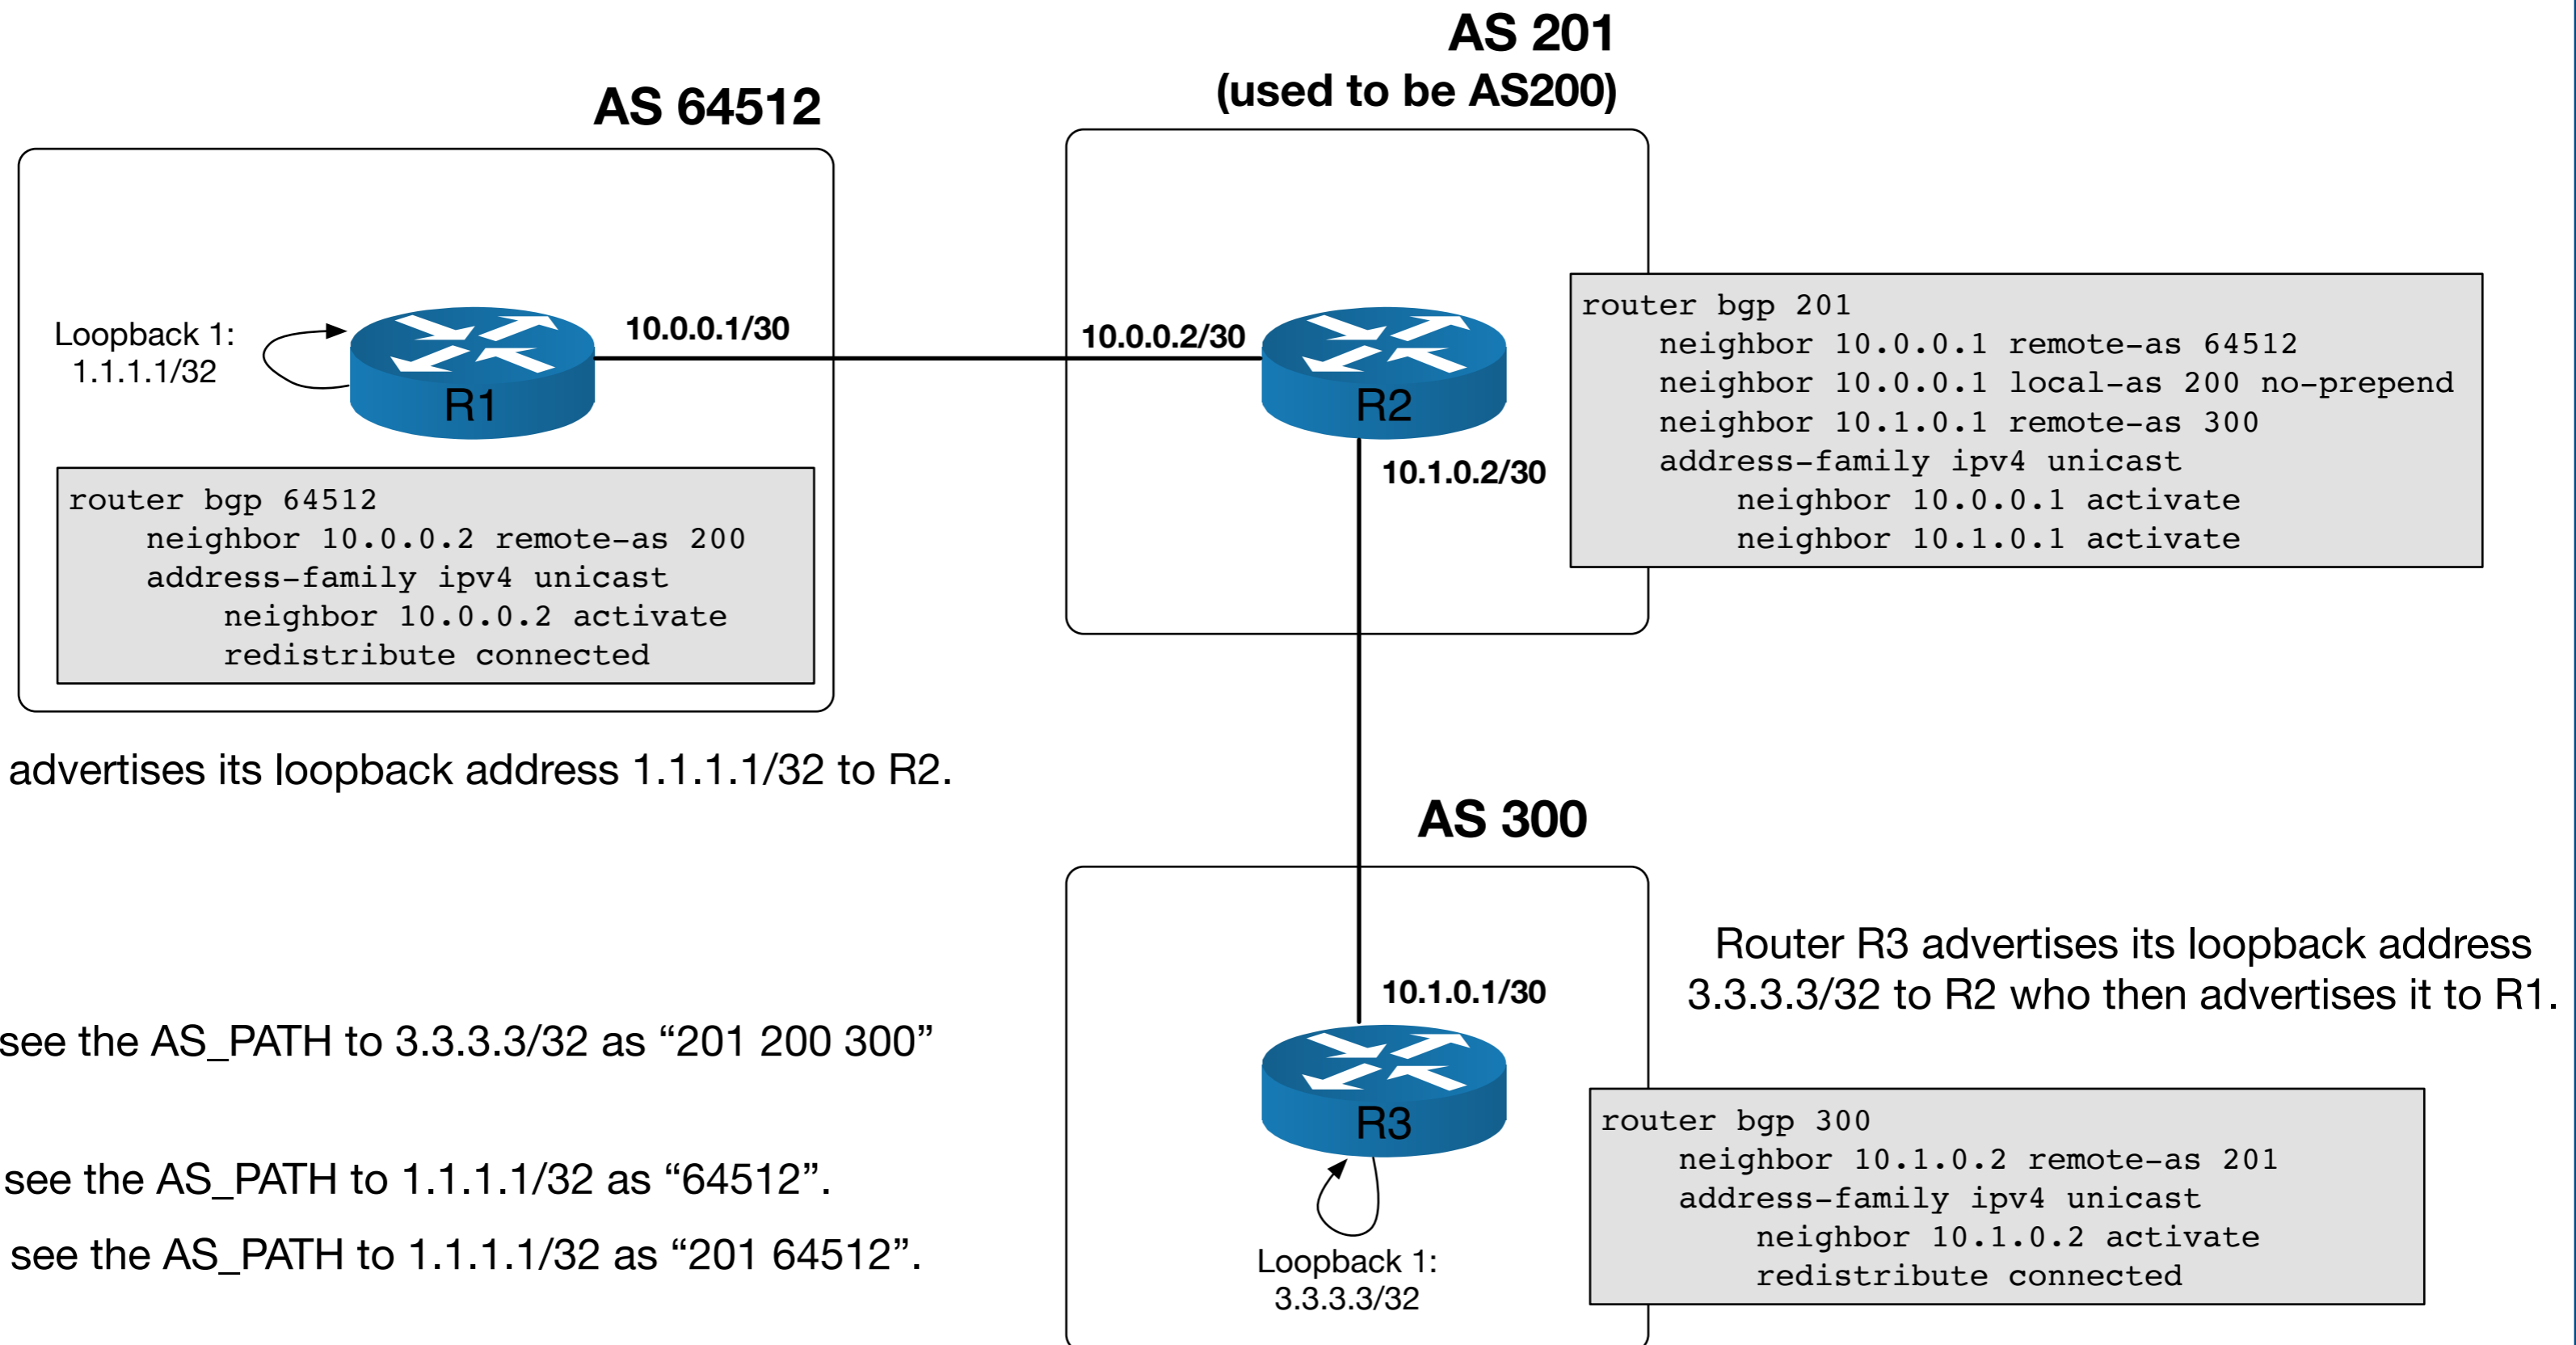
AS 64512

AS 201
(used to be AS200)

Loopback 1:
1.1.1.1/32

R1

10.0.0.1/30

10.0.0.2/30

R2

10.1.0.2/30

router bgp 201
    neighbor 10.0.0.1 remote-as 64512
    neighbor 10.0.0.1 local-as 200 no-prepend
    neighbor 10.1.0.1 remote-as 300
    address-family ipv4 unicast
        neighbor 10.0.0.1 activate
        neighbor 10.1.0.1 activate

router bgp 64512
    neighbor 10.0.0.2 remote-as 200
    address-family ipv4 unicast
        neighbor 10.0.0.2 activate
        redistribute connected

advertises its loopback address 1.1.1.1/32 to R2.

AS 300

Router R3 advertises its loopback address 3.3.3.3/32 to R2 who then advertises it to R1.

10.1.0.1/30

see the AS_PATH to 3.3.3.3/32 as “201 200 300”

R3

router bgp 300
    neighbor 10.1.0.2 remote-as 201
    address-family ipv4 unicast
        neighbor 10.1.0.2 activate
        redistribute connected

see the AS_PATH to 1.1.1.1/32 as “64512”.

see the AS_PATH to 1.1.1.1/32 as “201 64512”.

Loopback 1:
3.3.3.3/32